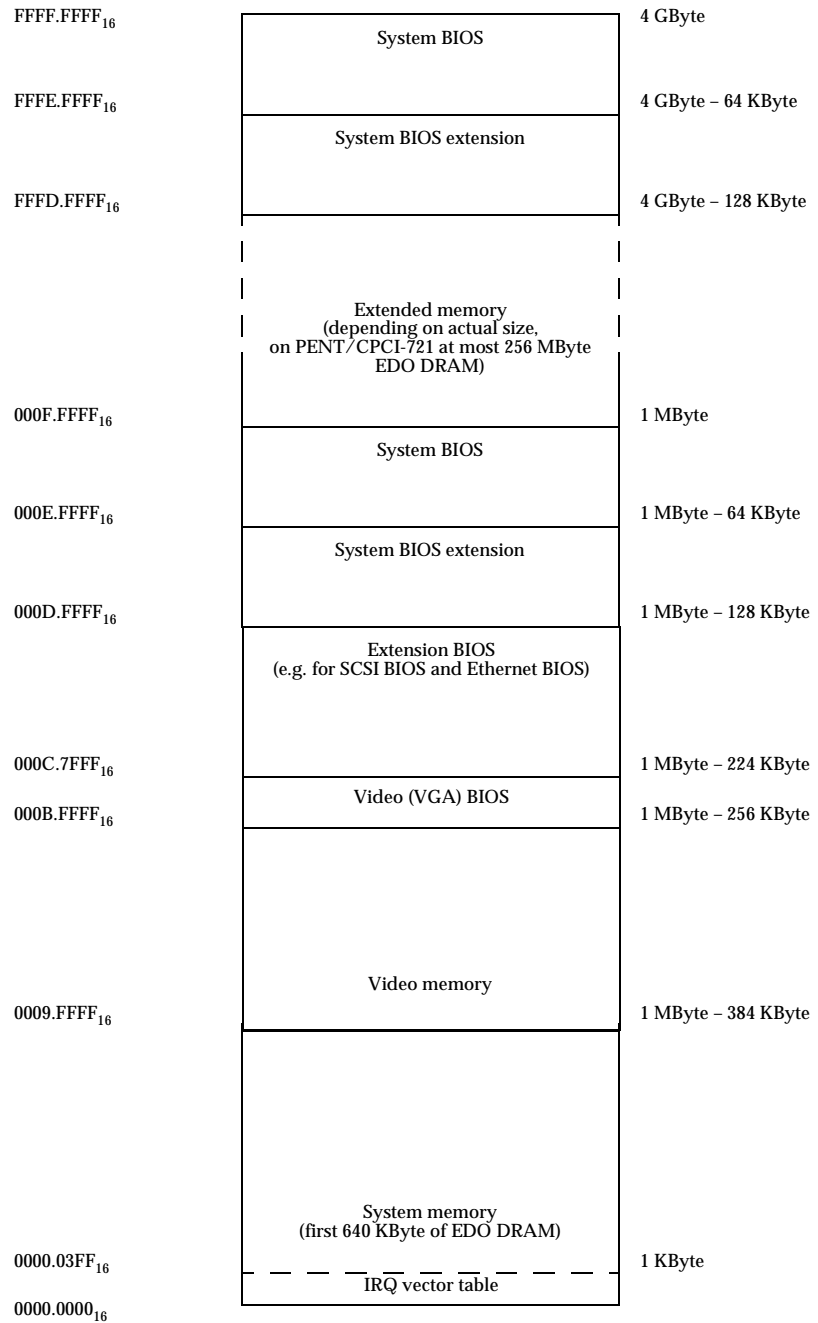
FFFF.FFFF$_{16}$
System BIOS
4 GByte

FFFE.FFFF$_{16}$
System BIOS extension
4 GByte – 64 KByte

FFFD.FFFF$_{16}$
4 GByte – 128 KByte

Extended memory (depending on actual size, on PENT/CPCI-721 at most 256 MByte EDO DRAM)

000F.FFFF$_{16}$
System BIOS
1 MByte

000E.FFFF$_{16}$
System BIOS extension
1 MByte – 64 KByte

000D.FFFF$_{16}$
Extension BIOS (e.g. for SCSI BIOS and Ethernet BIOS)
1 MByte – 128 KByte

000C.7FFF$_{16}$
Video (VGA) BIOS
1 MByte – 224 KByte

000B.FFFF$_{16}$
1 MByte – 256 KByte

Video memory

0009.FFFF$_{16}$
1 MByte – 384 KByte

System memory (first 640 KByte of EDO DRAM)

0000.03FF$_{16}$
1 KByte
IRQ vector table

0000.0000$_{16}$